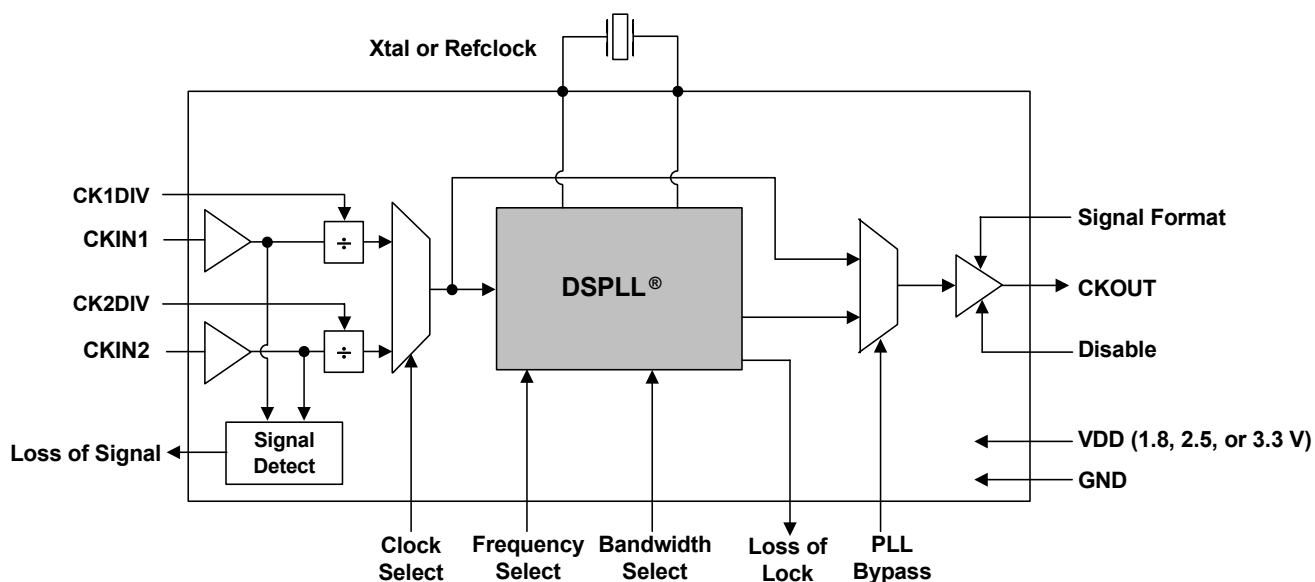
Xtal or Refclock

CK1DIV

CKIN1

$\div$

CK2DIV

CKIN2

$\div$

DSPLL®

Signal Format

CKOUT

Disable

Signal Detect

Loss of Signal

VDD (1.8, 2.5, or 3.3 V)

GND

Clock Select

Frequency Select

Bandwidth Select

Loss of Lock

PLL Bypass